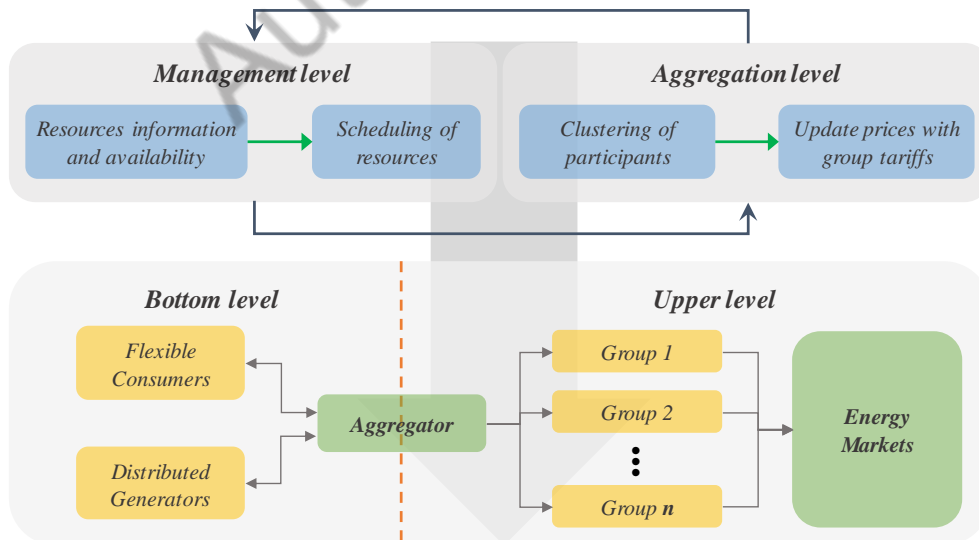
Au

Management level

Resources information and availability

Scheduling of resources

Aggregation level

Clustering of participants

Update prices with group tariffs

Bottom level

Flexible Consumers

Distributed Generators

Aggregator

Upper level

Group 1

Group 2

⋮

Group n

Energy Markets